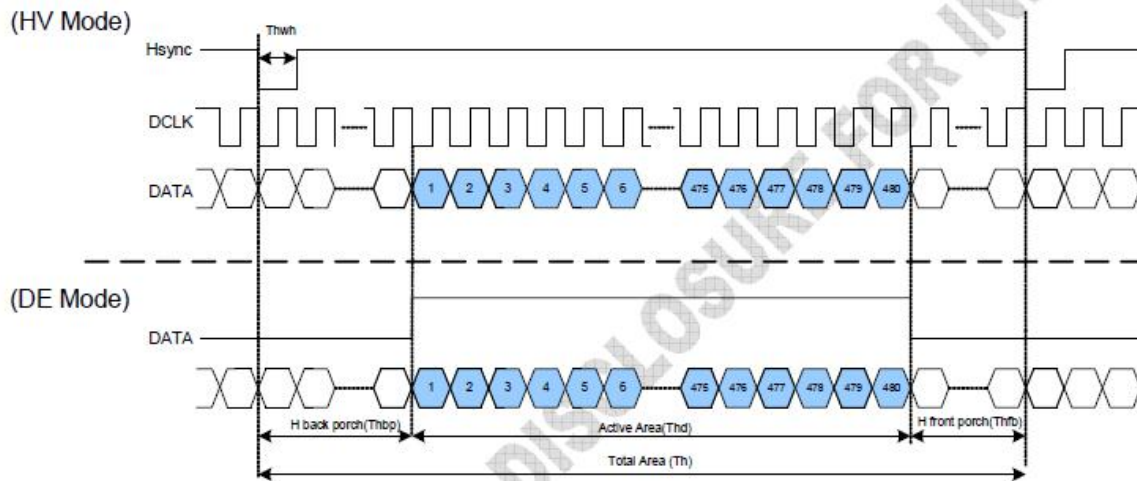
(HV Mode)

Thwh

Hsync

DCLK

DATA

1 2 3 4 5 6 475 476 477 478 479 480

(DE Mode)

DATA

1 2 3 4 5 6 475 476 477 478 479 480

H back porch(Thbp)

Active Area(Thd)

H front porch(Thfb)

Total Area (Th)

DISCLOSURE FOR IN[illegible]